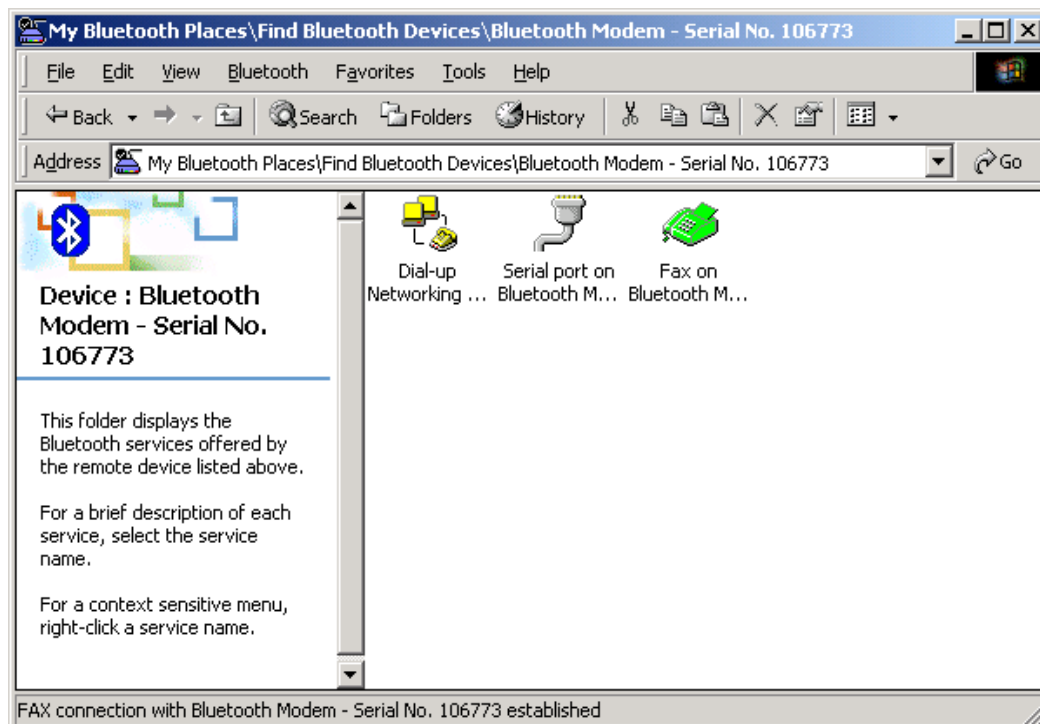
My Bluetooth Places\Find Bluetooth Devices\Bluetooth Modem - Serial No. 106773

File Edit View Bluetooth Favorites Tools Help

Back Search Folders History

Address My Bluetooth Places\Find Bluetooth Devices\Bluetooth Modem - Serial No. 106773 Go

Device : Bluetooth Modem - Serial No. 106773

This folder displays the Bluetooth services offered by the remote device listed above.

For a brief description of each service, select the service name.

For a context sensitive menu, right-click a service name.

Dial-up Networking ...

Serial port on Bluetooth M...

Fax on Bluetooth M...

FAX connection with Bluetooth Modem - Serial No. 106773 established